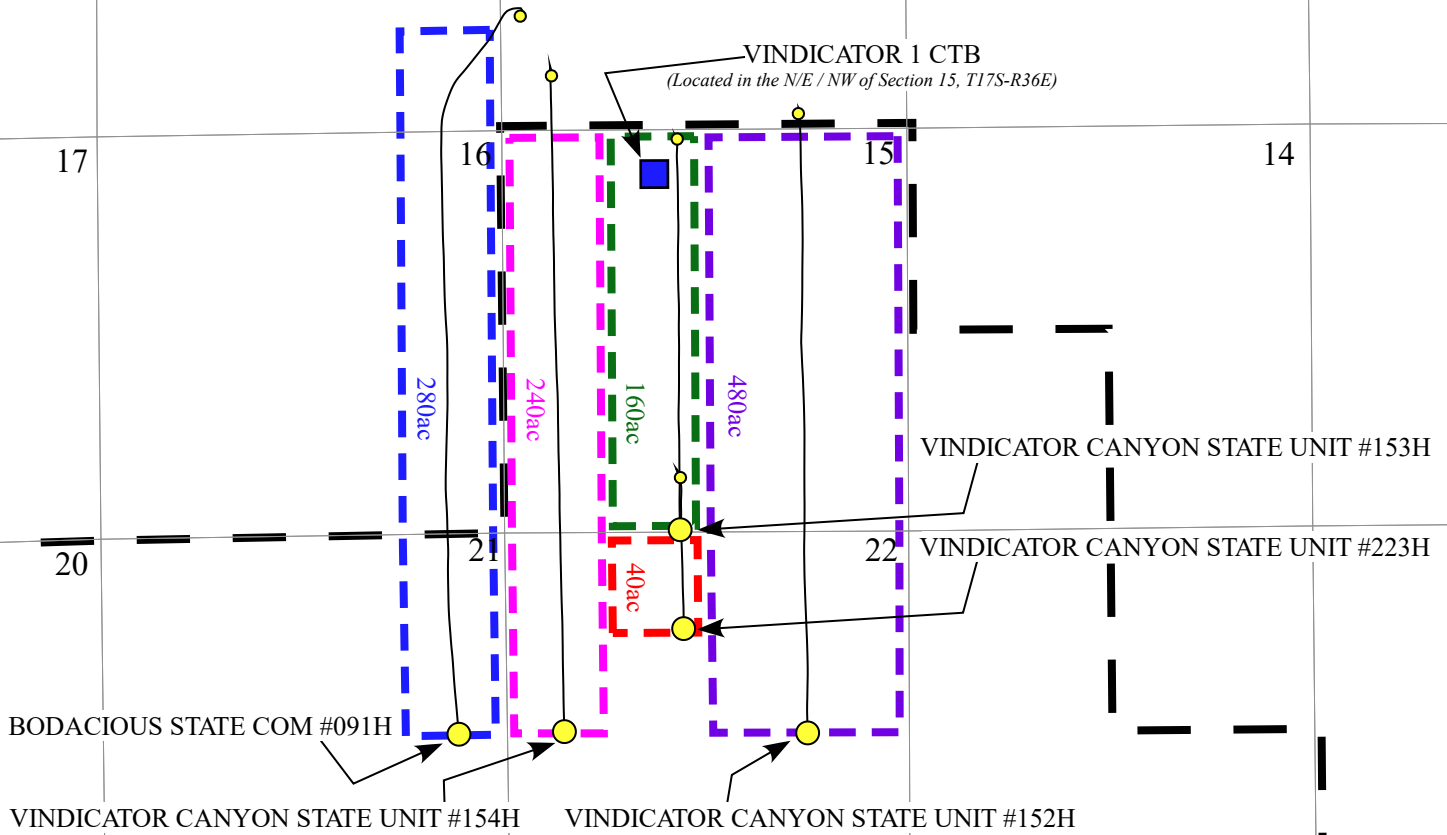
VINDICATOR 1 CTB
(Located in the N/E / NW of Section 15, T17S-R36E)

17

16

15

14

280ac

240ac

160ac

480ac

VINDICATOR CANYON STATE UNIT #153H

VINDICATOR CANYON STATE UNIT #223H

20

21

22

40ac

BODACIOUS STATE COM #091H

VINDICATOR CANYON STATE UNIT #154H

VINDICATOR CANYON STATE UNIT #152H